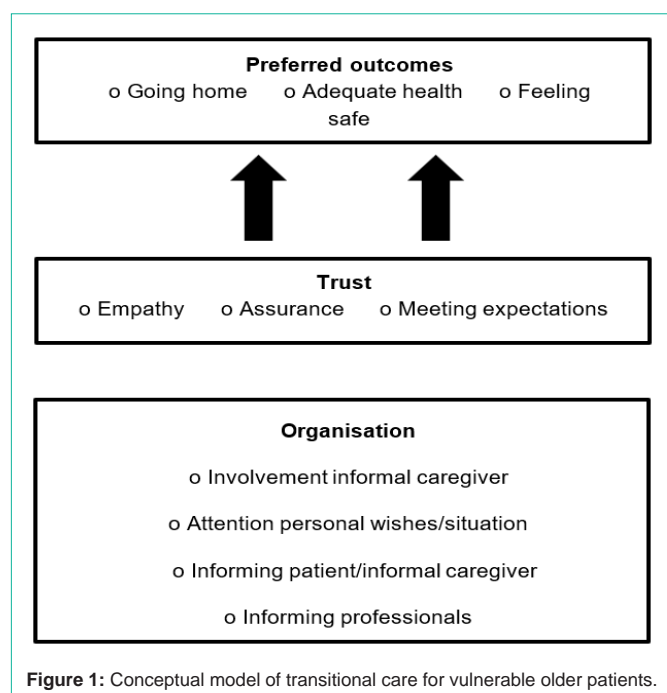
**Preferred outcomes**

o Going home o Adequate health o Feeling safe

**Trust**

o Empathy o Assurance o Meeting expectations

**Organisation**

o Involvement informal caregiver

o Attention personal wishes/situation

o Informing patient/informal caregiver

o Informing professionals

**Figure 1:** Conceptual model of transitional care for vulnerable older patients.